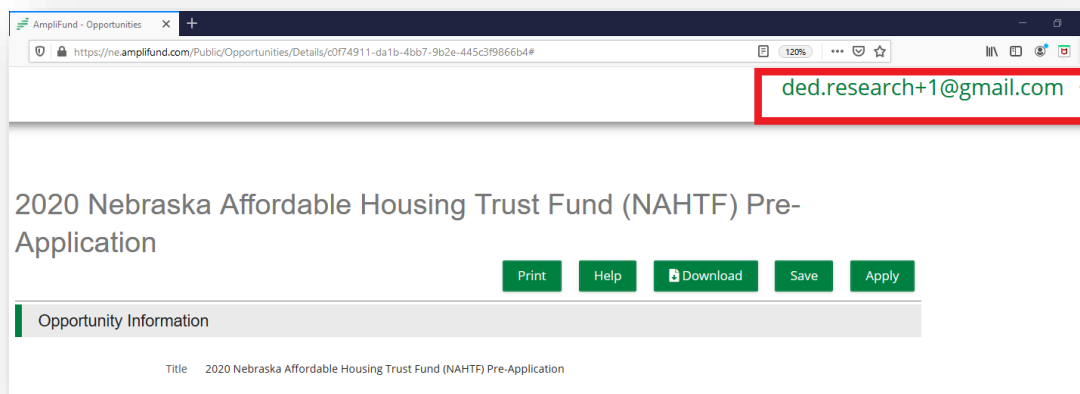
AmpliFund - Opportunities

https://ne.amplifund.com/Public/Opportunities/Details/c0f74911-da1b-4bb7-9b2e-445c3f9866b4#

120%

ded.research+1@gmail.com

2020 Nebraska Affordable Housing Trust Fund (NAHTF) Pre-Application

Print Help Download Save Apply

Opportunity Information

Title 2020 Nebraska Affordable Housing Trust Fund (NAHTF) Pre-Application